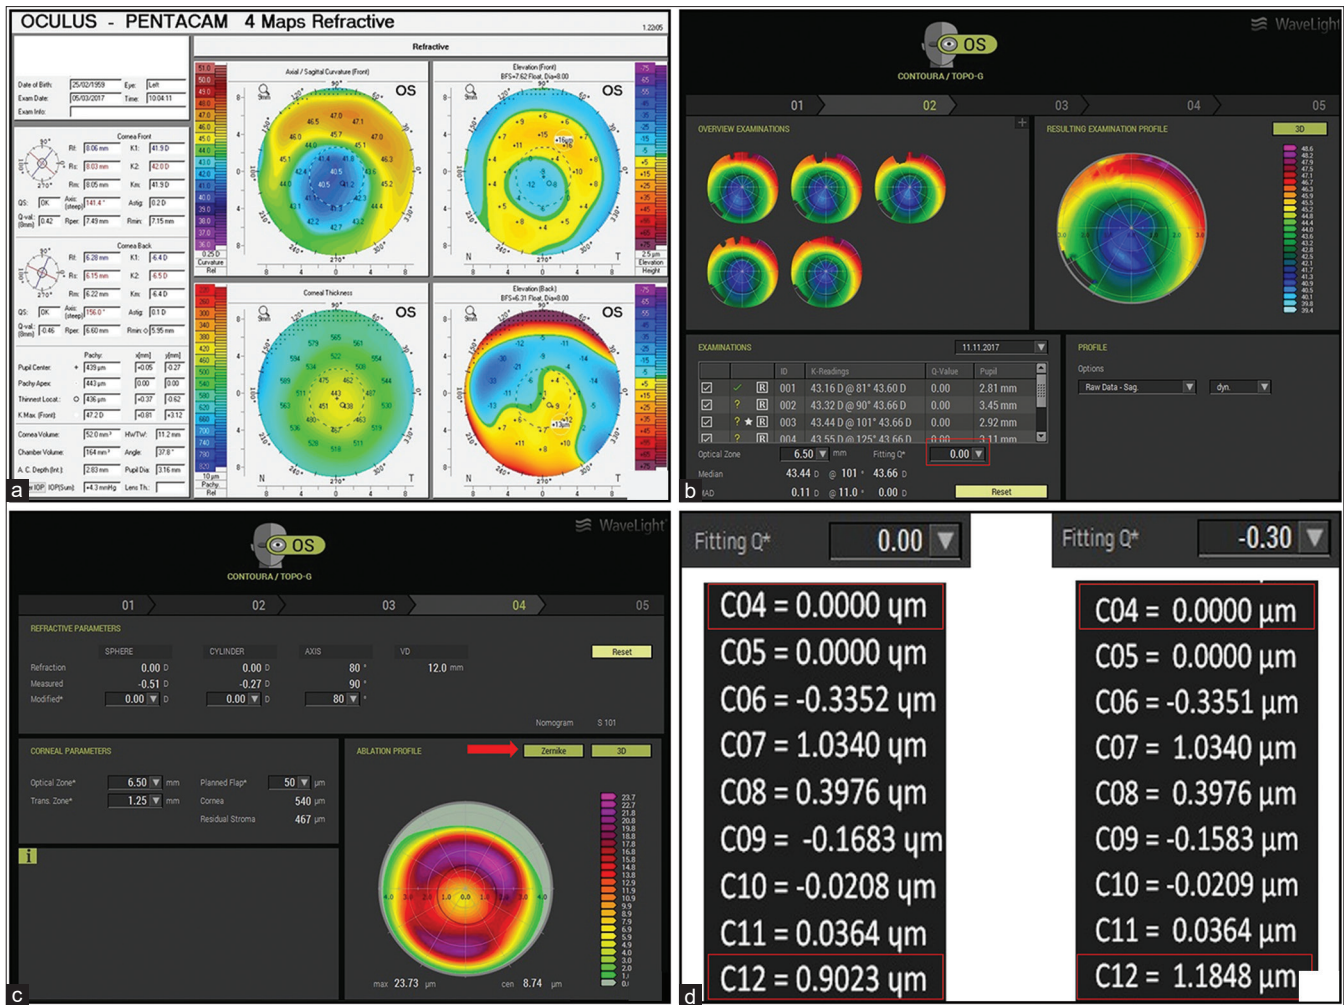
OCULUS - PENTACAM 4 Maps Refractive

1.22r05

Refractive

Date of Birth: 25/02/1959 Eye: Left
Exam Date: 05/03/2017 Time: 10:04:11
Exam Info:

Cornea Front
Rf: 8.06 mm K1: 41.9 D
Rs: 8.03 mm K2: 42.0 D
Rm: 8.05 mm Km: 41.9 D
QS: OK Axis (steep): 141.4° Astig: 0.2 D
Q-val. (8mm): 0.42 Rper: 7.49 mm Rmin: 7.15 mm

Cornea Back
Rf: 6.28 mm K1: 6.4 D
Rs: 6.15 mm K2: 6.5 D
Rm: 6.22 mm Km: 6.4 D
QS: OK Axis (steep): 156.0° Astig: 0.1 D
Q-val. (8mm): 0.46 Rper: 6.60 mm Rmin: 5.95 mm

Pachy: x[mm] y[mm]
Pupil Center: + 439 µm +0.05 0.27
Pachy Apex: 443 µm 0.00 0.00
Thinnest Locat.: O 436 µm +0.37 -0.62
K Max. (Front): 47.2 D +0.81 +3.12

Cornea Volume: 52.0 mm³ HWTW: 11.2 mm
Chamber Volume: 164 mm³ Angle: 37.8°
A. C. Depth (Int.): 2.83 mm Pupil Dia: 3.16 mm
IOP IOP(Sum): +4.3 mmHg Lens Th.:

Axial / Sagittal Curvature (Front) OS
Elevation (Front) BFS=7.62 Float, Dia=8.00
Corneal Thickness OS
Elevation (Back) BFS=6.31 Float, Dia=8.00

0.25 D Curvature Rel
2.5 µm Elevation Height
10 µm Pachy Rel

N T
90° 270°

a

OS
CONTOURA / TOPO-G
WaveLight

01 02 03 04 05

OVERVIEW EXAMINATIONS
RESULTING EXAMINATION PROFILE
3D

EXAMINATIONS 11.11.2017
| | | ID | K-Readings | Q-Value | Pupil |
|---|---|---|---|---|---|
| ☑ | ✓ R | 001 | 43.16 D @ 81° 43.60 D | 0.00 | 2.81 mm |
| ☑ | ? R | 002 | 43.32 D @ 90° 43.66 D | 0.00 | 3.45 mm |
| ☑ | ? ★ R | 003 | 43.44 D @ 101° 43.66 D | 0.00 | 2.92 mm |
| ☑ | ? R | 004 | 43.55 D @ 125° 43.66 D | 0.00 | 3.11 mm |

Optical Zone 6.50 mm Fitting Q* 0.00
Median 43.44 D @ 101° 43.66 D
MAD 0.11 D @ 11.0° 0.00 D
Reset

PROFILE
Options
Raw Data - Sag. dyn.

b

OS
CONTOURA / TOPO-G
WaveLight

01 02 03 04 05

REFRACTIVE PARAMETERS
SPHERE CYLINDER AXIS VD
Refraction 0.00 D 0.00 D 80° 12.0 mm
Measured -0.51 D -0.27 D 90°
Modified* 0.00 D 0.00 D 80°
Reset
Nomogram S 101

CORNEAL PARAMETERS
Optical Zone* 6.50 mm Planned Flap* 50 µm
Trans. Zone* 1.25 mm Cornea 540 µm
Residual Stroma 467 µm

i

ABLATION PROFILE Zernike 3D

max 23.73 µm cen 8.74 µm

c

Fitting Q* 0.00
C04 = 0.0000 µm
C05 = 0.0000 µm
C06 = -0.3352 µm
C07 = 1.0340 µm
C08 = 0.3976 µm
C09 = -0.1683 µm
C10 = -0.0208 µm
C11 = 0.0364 µm
C12 = 0.9023 µm

Fitting Q* -0.30
C04 = 0.0000 µm
C05 = 0.0000 µm
C06 = -0.3351 µm
C07 = 1.0340 µm
C08 = 0.3976 µm
C09 = -0.1583 µm
C10 = -0.0209 µm
C11 = 0.0364 µm
C12 = 1.1848 µm

d